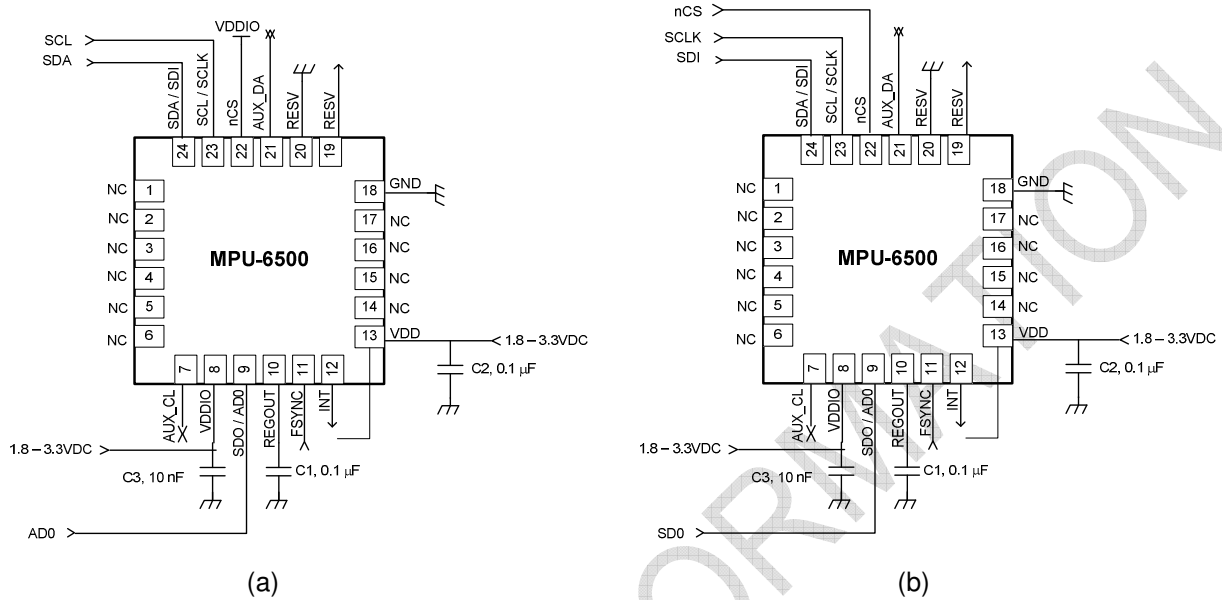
SCL
SDA
VDDIO
SDA / SDI
SCL / SCLK
nCS
AUX_DA
RESV
RESV
24
23
22
21
20
19
NC 1
NC 2
NC 3
NC 4
NC 5
NC 6
18 GND
17 NC
16 NC
15 NC
14 NC
13 VDD
MPU-6500
7
8
9
10
11
12
AUX_CL
VDDIO
SDO / AD0
REGOUT
FSYNC
INT
1.8 – 3.3VDC
C2, 0.1 μF
1.8 – 3.3VDC
C3, 10 nF
C1, 0.1 μF
AD0
(a)

nCS
SCLK
SDI
SDA / SDI
SCL / SCLK
nCS
AUX_DA
RESV
RESV
24
23
22
21
20
19
NC 1
NC 2
NC 3
NC 4
NC 5
NC 6
18 GND
17 NC
16 NC
15 NC
14 NC
13 VDD
MPU-6500
7
8
9
10
11
12
AUX_CL
VDDIO
SDO / AD0
REGOUT
FSYNC
INT
1.8 – 3.3VDC
C2, 0.1 μF
1.8 – 3.3VDC
C3, 10 nF
C1, 0.1 μF
SD0
(b)